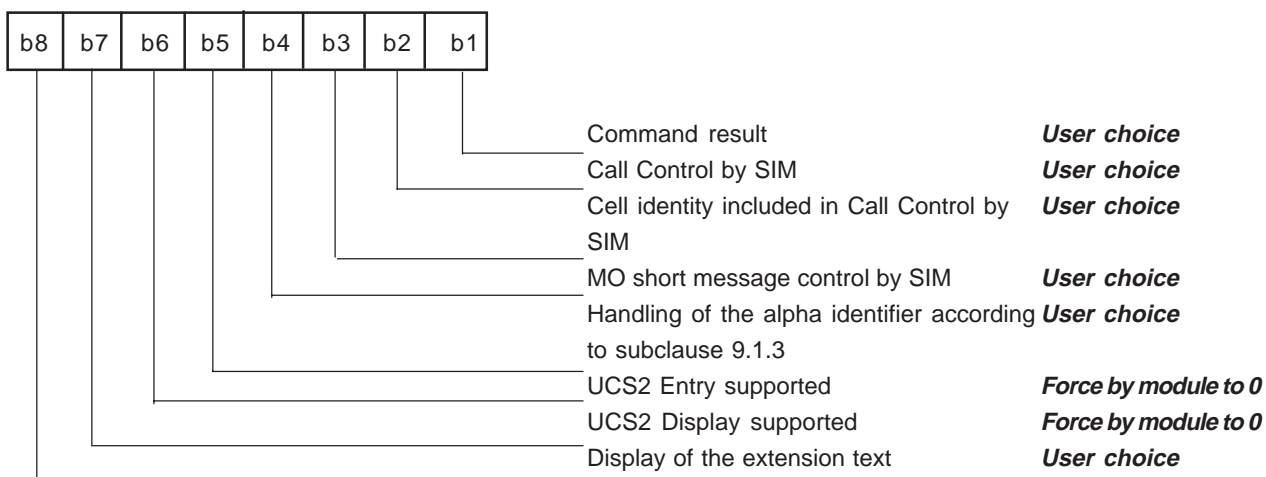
| b8 | b7 | b6 | b5 | b4 | b3 | b2 | b1 |
|---|---|---|---|---|---|---|---|

Command result **User choice**
Call Control by SIM **User choice**
Cell identity included in Call Control by SIM **User choice**
MO short message control by SIM **User choice**
Handling of the alpha identifier according to subclause 9.1.3 **User choice**
UCS2 Entry supported **Force by module to 0**
UCS2 Display supported **Force by module to 0**
Display of the extension text **User choice**